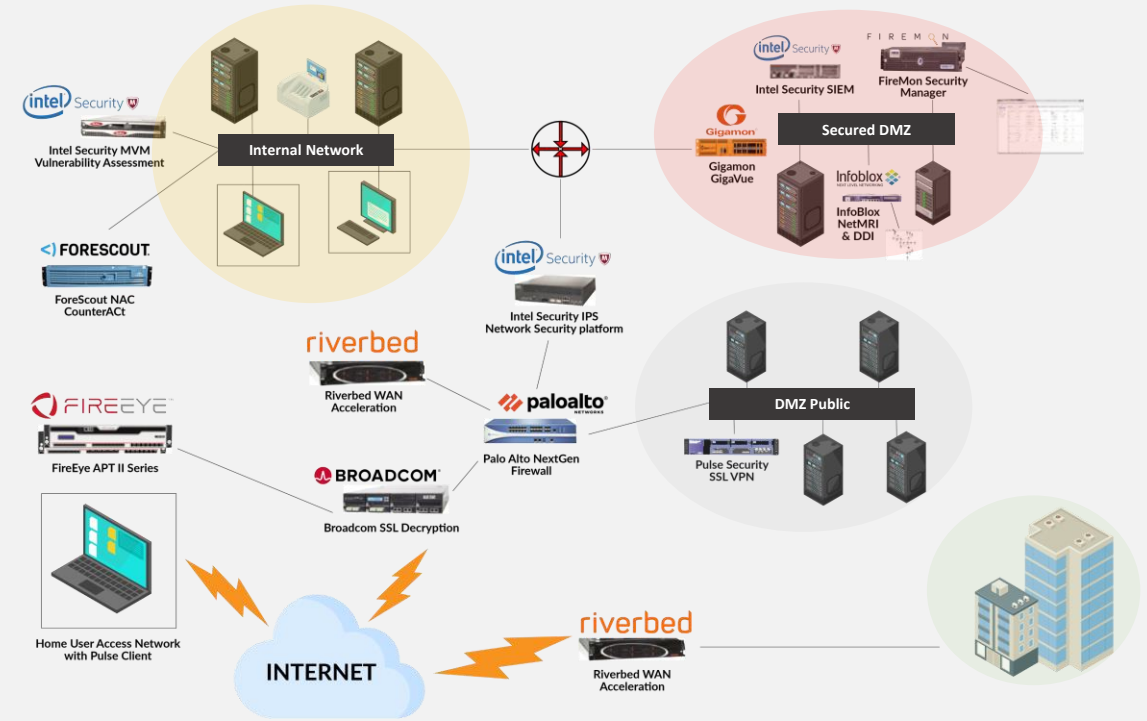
intel Security

Intel Security MVM Vulnerability Assessment

Internal Network

FORESCOUT

ForeScout NAC CounterACt

intel Security

Intel Security SIEM

FIREMON

FireMon Security Manager

Gigamon

Gigamon GigaVue

Secured DMZ

Infoblox

InfoBlox NetMRI & DDI

intel Security

Intel Security IPS Network Security platform

riverbed

Riverbed WAN Acceleration

FIREEYE

FireEye APT II Series

paloalto NETWORKS

Palo Alto NextGen Firewall

BROADCOM

Broadcom SSL Decryption

DMZ Public

Pulse Security SSL VPN

Home User Access Network with Pulse Client

INTERNET

riverbed

Riverbed WAN Acceleration